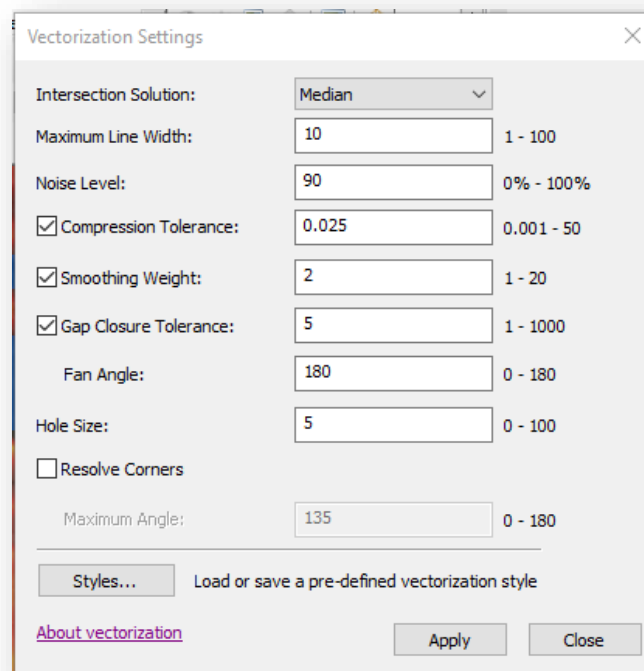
Vectorization Settings

Intersection Solution: Median

Maximum Line Width: 10 1 - 100

Noise Level: 90 0% - 100%

Compression Tolerance: 0.025 0.001 - 50

Smoothing Weight: 2 1 - 20

Gap Closure Tolerance: 5 1 - 1000

Fan Angle: 180 0 - 180

Hole Size: 5 0 - 100

Resolve Corners

Maximum Angle: 135 0 - 180

Styles... Load or save a pre-defined vectorization style

About vectorization

Apply Close